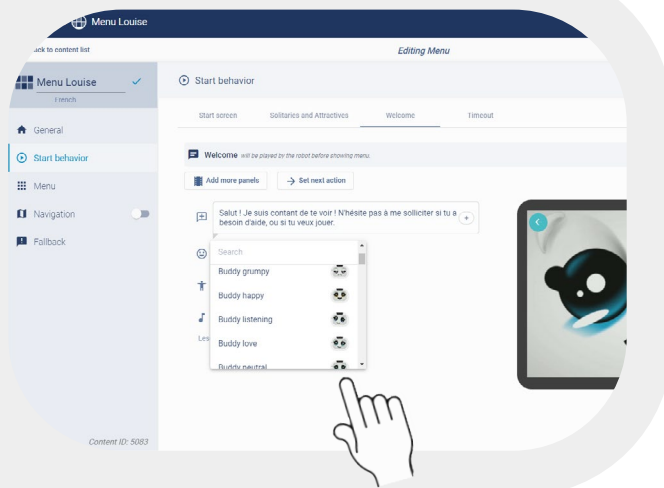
Menu Louise

ack to content list

Editing Menu

Menu Louise

French

General

Start behavior

Menu

Navigation

Fallback

Content ID: 5083

Start behavior

Start screen | Solitaries and Attractives | Welcome | Timeout

Welcome will be played by the robot before showing menu.

Add more panels

Set next action

Salut ! Je suis contant de te voir ! N'hésite pas à me solliciter si tu a besoin d'aide, ou si tu veux jouer.

Search

Buddy grumpy

Buddy happy

Buddy listening

Buddy love

Buddy neutral

Les